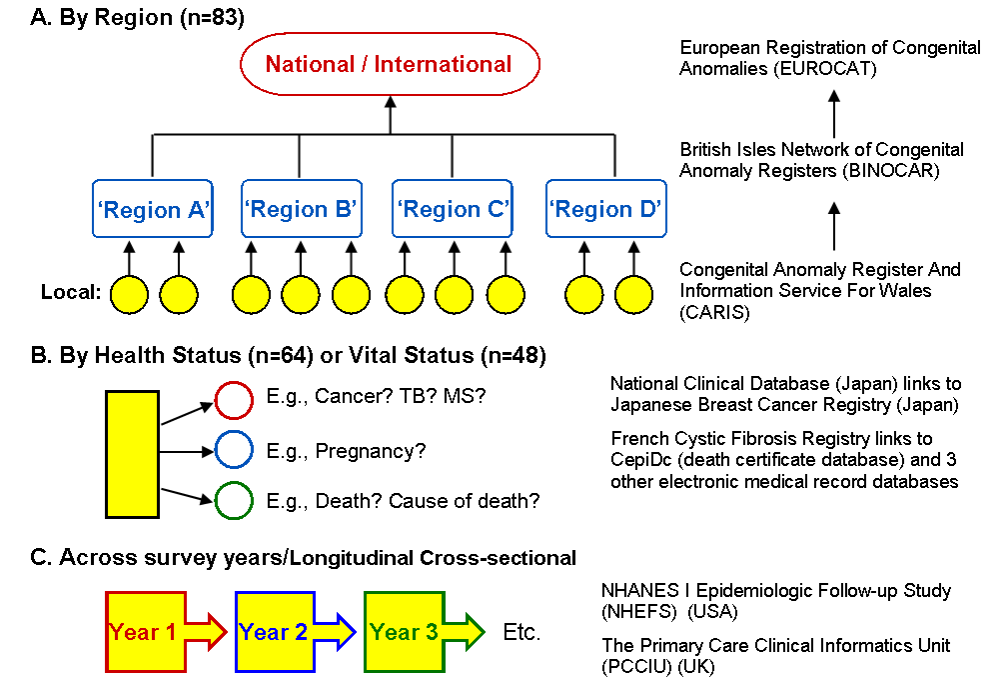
A. By Region (n=83)

National / International

'Region A'
'Region B'
'Region C'
'Region D'

Local:

European Registration of Congenital Anomalies (EUROCAT)

British Isles Network of Congenital Anomaly Registers (BINOCAR)

Congenital Anomaly Register And Information Service For Wales (CARIS)

B. By Health Status (n=64) or Vital Status (n=48)

E.g., Cancer? TB? MS?

E.g., Pregnancy?

E.g., Death? Cause of death?

National Clinical Database (Japan) links to Japanese Breast Cancer Registry (Japan)

French Cystic Fibrosis Registry links to CepiDc (death certificate database) and 3 other electronic medical record databases

C. Across survey years/Longitudinal Cross-sectional

Year 1
Year 2
Year 3
Etc.

NHANES I Epidemiologic Follow-up Study (NHEFS) (USA)

The Primary Care Clinical Informatics Unit (PCCIU) (UK)